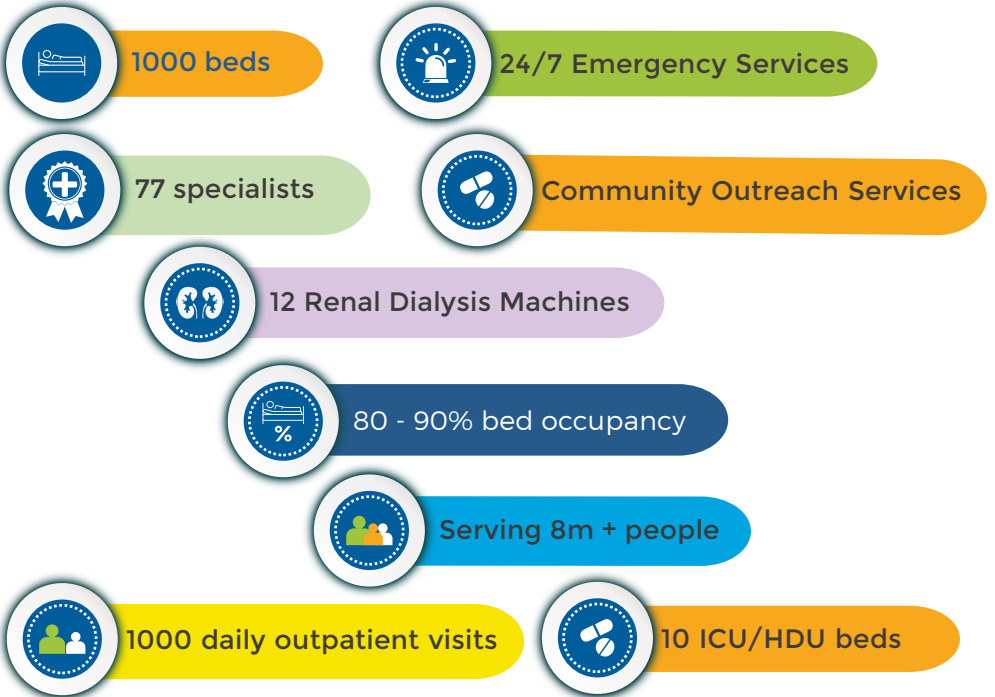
1000 beds

24/7 Emergency Services

77 specialists

Community Outreach Services

12 Renal Dialysis Machines

%

80 - 90% bed occupancy

Serving 8m + people

1000 daily outpatient visits

10 ICU/HDU beds